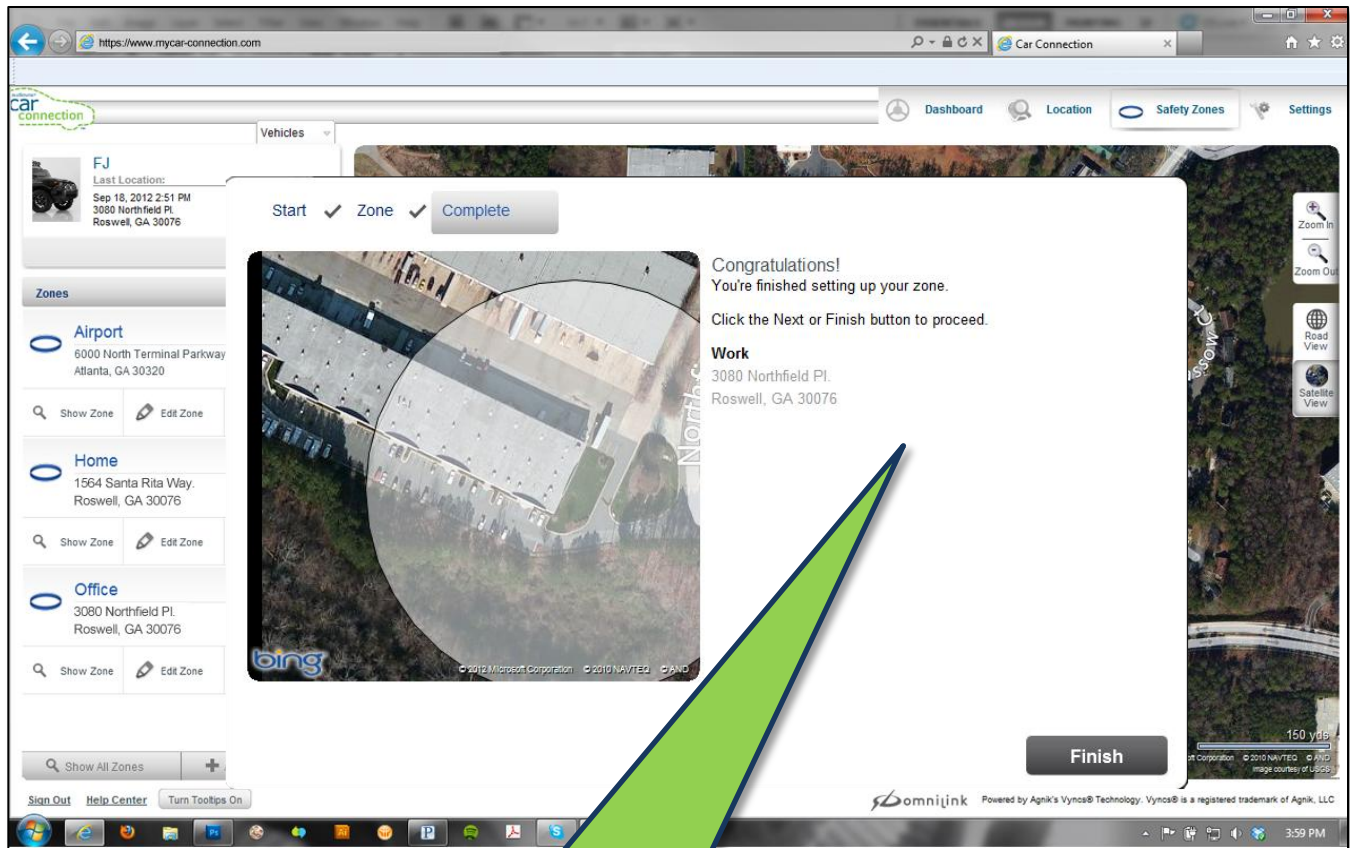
https://www.mycar-connection.com

Car Connection

car connection

Dashboard Location Safety Zones Settings

Vehicles

FJ
Last Location:
Sep 18, 2012 2:51 PM
3080 Northfield Pl.
Roswell, GA 30076

Zones

Airport
6000 North Terminal Parkway
Atlanta, GA 30320
Show Zone Edit Zone

Home
1564 Santa Rita Way.
Roswell, GA 30076
Show Zone Edit Zone

Office
3080 Northfield Pl.
Roswell, GA 30076
Show Zone Edit Zone

Show All Zones

Sign Out Help Center Turn Tooltips On

Start ✓ Zone ✓ Complete

Congratulations!
You're finished setting up your zone.

Click the Next or Finish button to proceed.

Work
3080 Northfield Pl.
Roswell, GA 30076

bing © 2012 Microsoft Corporation © 2010 NAVTEQ © AND

Finish

Zoom In
Zoom Out
Road View
Satellite View

150 yds
© 2010 NAVTEQ © AND
Image courtesy of USGS

omnilink Powered by Agnik's Vyncs® Technology. Vyncs® is a registered trademark of Agnik, LLC

3:59 PM